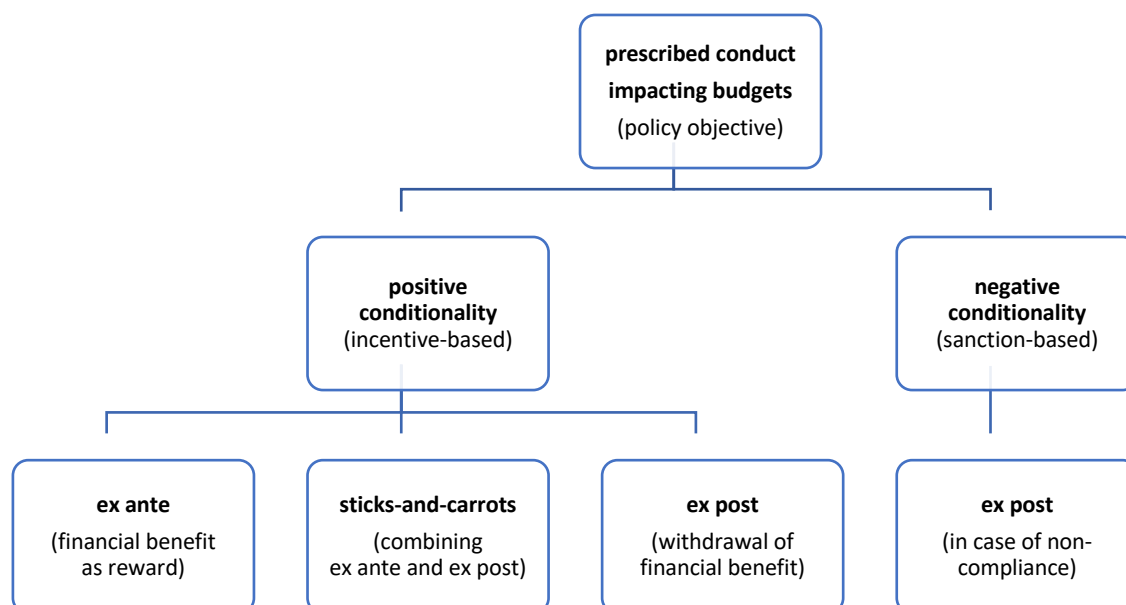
**prescribed conduct impacting budgets**
(policy objective)

**positive conditionality**
(incentive-based)

**negative conditionality**
(sanction-based)

**ex ante**
(financial benefit as reward)

**sticks-and-carrots**
(combining ex ante and ex post)

**ex post**
(withdrawal of financial benefit)

**ex post**
(in case of non-compliance)